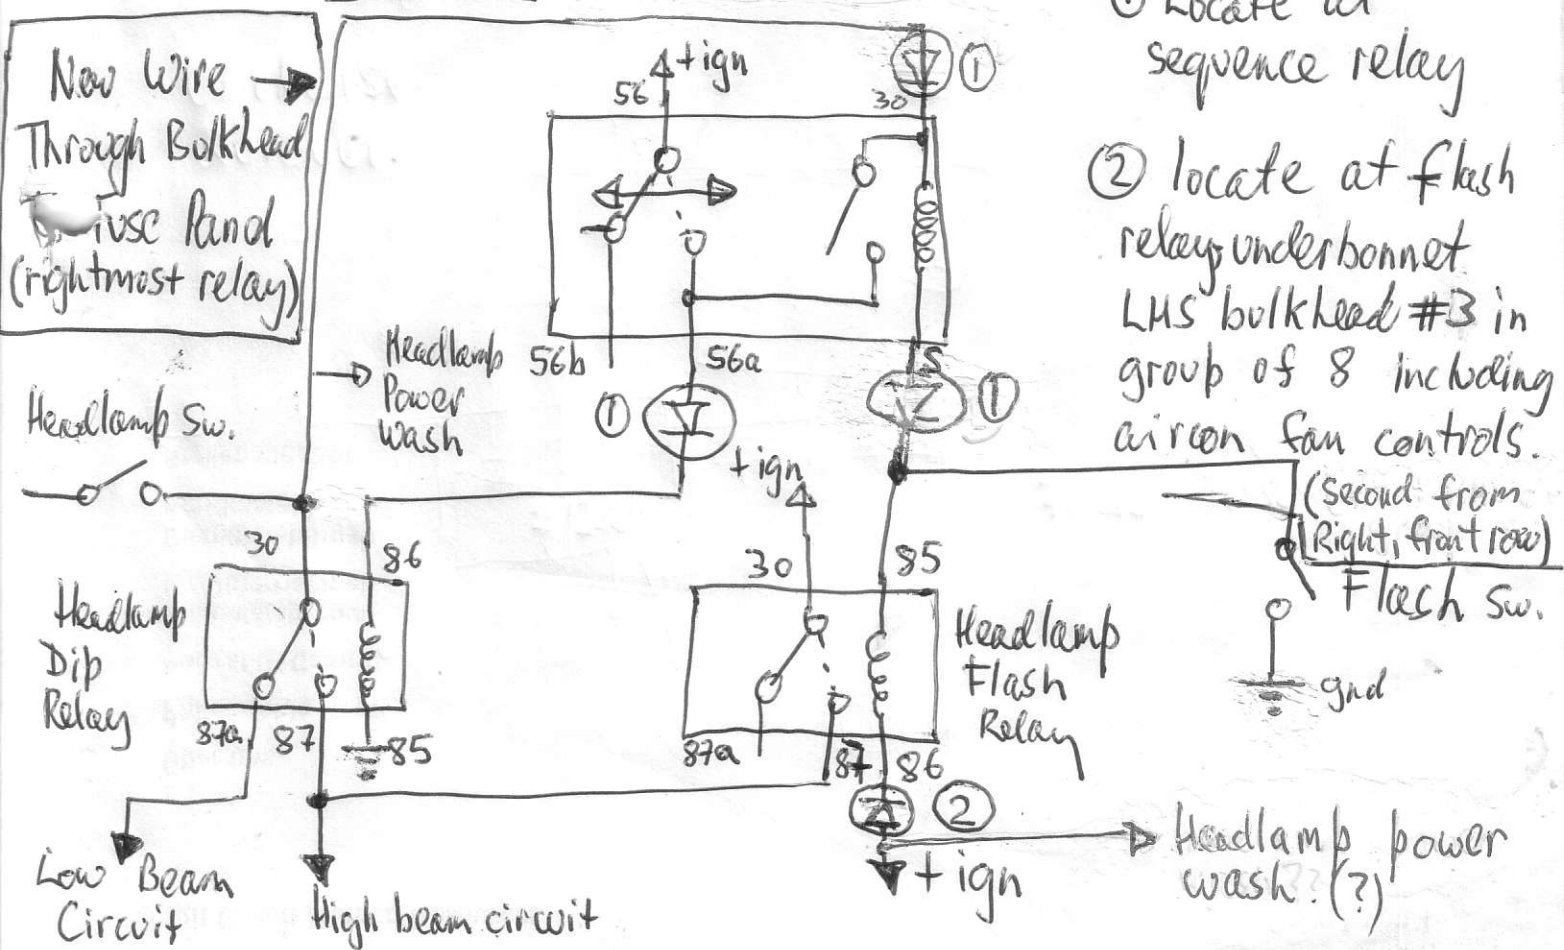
New Wire Through Bulkhead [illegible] Fuse Panel (rightmost relay)

① Locate at sequence relay

② locate at flash relay underbonnet LHS bulkhead #3 in group of 8 including aircon fan controls. (Second from Right, front row)

+ign
56
30
①
56b
56a
①
①
Headlamp Power Wash
Headlamp Sw.
+ign
30
86
Headlamp Dip Relay
87a
87
85
30
85
Headlamp Flash Relay
87a
87
86
②
Flash Sw.
gnd
Headlamp power wash?(?)
+ign
Low Beam Circuit
High beam circuit